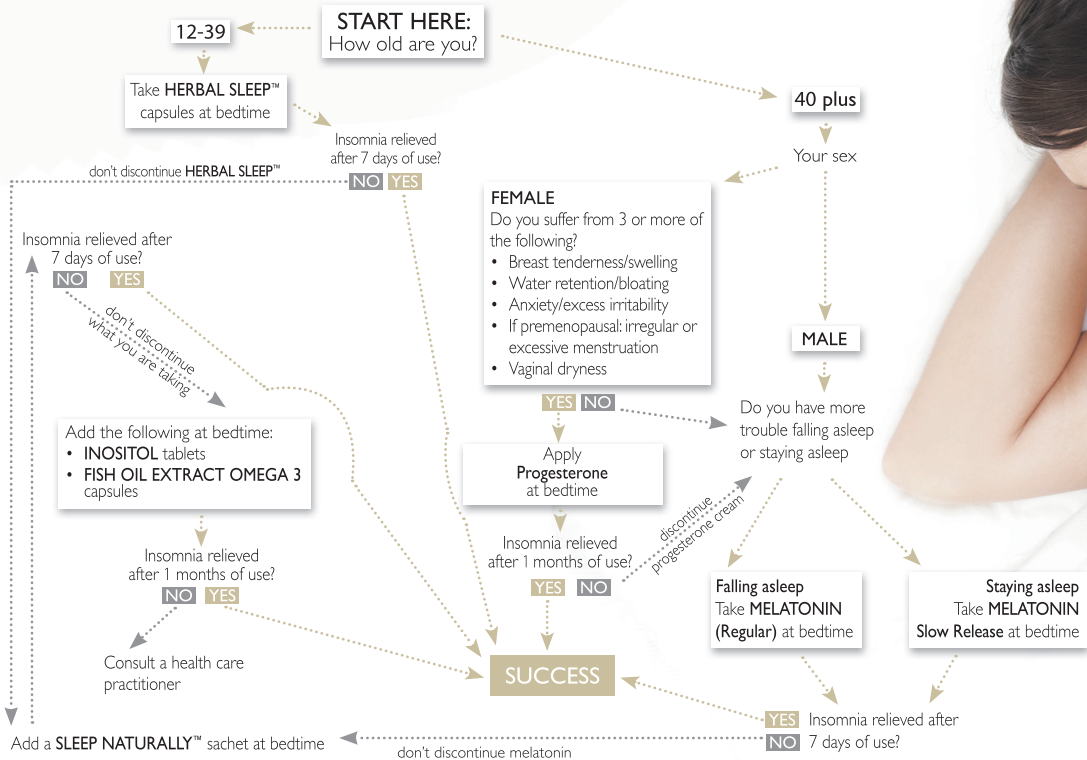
START HERE:
How old are you?

12-39

Take HERBAL SLEEP™ capsules at bedtime

Insomnia relieved after 7 days of use?

NO YES

don't discontinue HERBAL SLEEP™

40 plus

Your sex

FEMALE
Do you suffer from 3 or more of the following?
• Breast tenderness/swelling
• Water retention/bloating
• Anxiety/excess irritability
• If premenopausal: irregular or excessive menstruation
• Vaginal dryness

YES NO

MALE

Do you have more trouble falling asleep or staying asleep

Insomnia relieved after 7 days of use?

NO YES

don't discontinue what you are taking

Add the following at bedtime:
• INOSITOL tablets
• FISH OIL EXTRACT OMEGA 3 capsules

Insomnia relieved after 1 months of use?

NO YES

Consult a health care practitioner

Apply Progesterone at bedtime

Insomnia relieved after 1 months of use?

YES NO

discontinue progesterone cream

Falling asleep
Take MELATONIN (Regular) at bedtime

Staying asleep
Take MELATONIN Slow Release at bedtime

SUCCESS

YES Insomnia relieved after
NO 7 days of use?

Add a SLEEP NATURALLY™ sachet at bedtime

don't discontinue melatonin